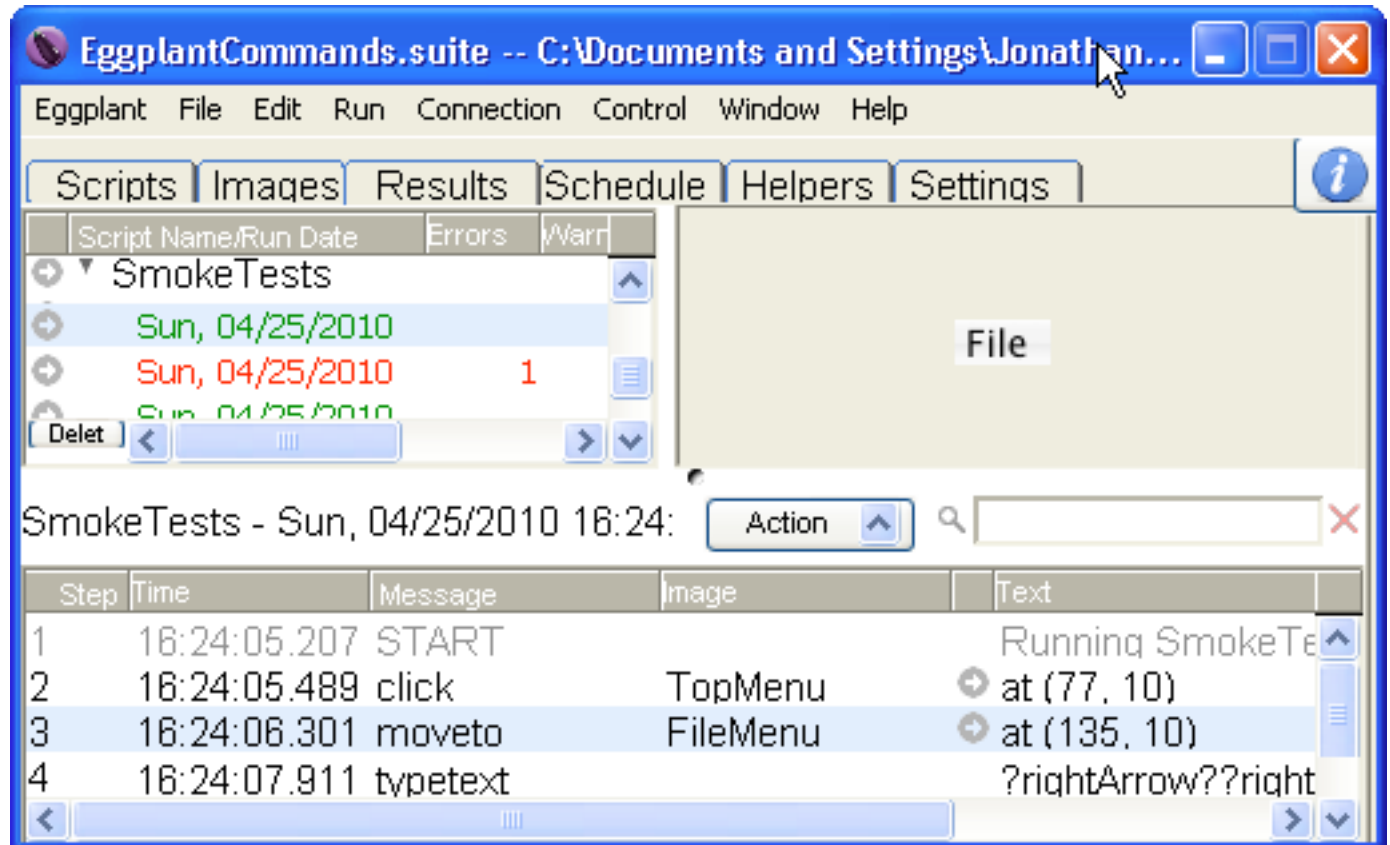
EggplantCommands.suite -- C:\Documents and Settings\Jonathan...

Eggplant File Edit Run Connection Control Window Help

Scripts | Images | Results | Schedule | Helpers | Settings

| Script Name/Run Date | Errors | Warn |
|---|---|---|
| SmokeTests | | |
| Sun, 04/25/2010 | | |
| Sun, 04/25/2010 | 1 | |
| Sun, 04/25/2010 | | |

Delet

File

SmokeTests - Sun, 04/25/2010 16:24:

Action

| Step | Time | Message | Image | Text |
|---|---|---|---|---|
| 1 | 16:24:05.207 | START | | Running SmokeTe |
| 2 | 16:24:05.489 | click | TopMenu | at (77, 10) |
| 3 | 16:24:06.301 | moveto | FileMenu | at (135, 10) |
| 4 | 16:24:07.911 | typetext | | ?rightArrow??right |